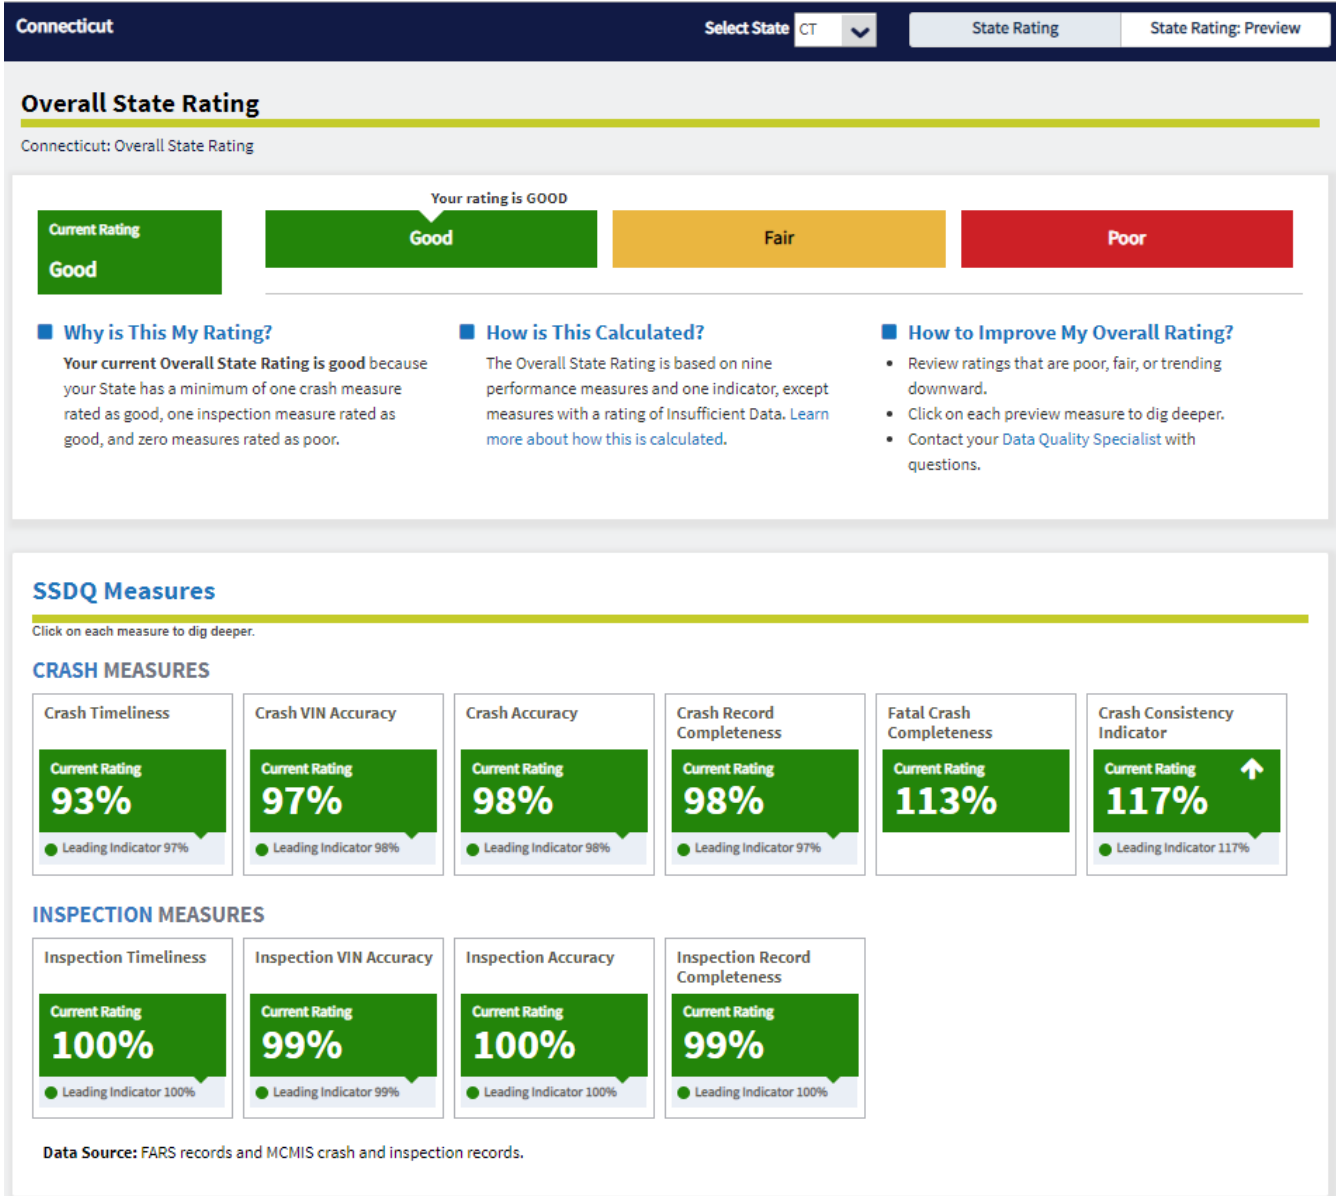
Connecticut

Select State CT

State Rating | State Rating: Preview

Overall State Rating

Connecticut: Overall State Rating

Current Rating
Good

Your rating is GOOD

Good | Fair | Poor

Why is This My Rating?

Your current Overall State Rating is good because your State has a minimum of one crash measure rated as good, one inspection measure rated as good, and zero measures rated as poor.

How is This Calculated?

The Overall State Rating is based on nine performance measures and one indicator, except measures with a rating of Insufficient Data. Learn more about how this is calculated.

How to Improve My Overall Rating?

- Review ratings that are poor, fair, or trending downward.
- Click on each preview measure to dig deeper.
- Contact your Data Quality Specialist with questions.

SSDQ Measures

Click on each measure to dig deeper.

CRASH MEASURES

Crash Timeliness
Current Rating
93%
Leading Indicator 97%

Crash VIN Accuracy
Current Rating
97%
Leading Indicator 98%

Crash Accuracy
Current Rating
98%
Leading Indicator 98%

Crash Record Completeness
Current Rating
98%
Leading Indicator 97%

Fatal Crash Completeness
Current Rating
113%

Crash Consistency Indicator
Current Rating
117%
Leading Indicator 117%

INSPECTION MEASURES

Inspection Timeliness
Current Rating
100%
Leading Indicator 100%

Inspection VIN Accuracy
Current Rating
99%
Leading Indicator 99%

Inspection Accuracy
Current Rating
100%
Leading Indicator 100%

Inspection Record Completeness
Current Rating
99%
Leading Indicator 100%

Data Source: FARS records and MCMIS crash and inspection records.